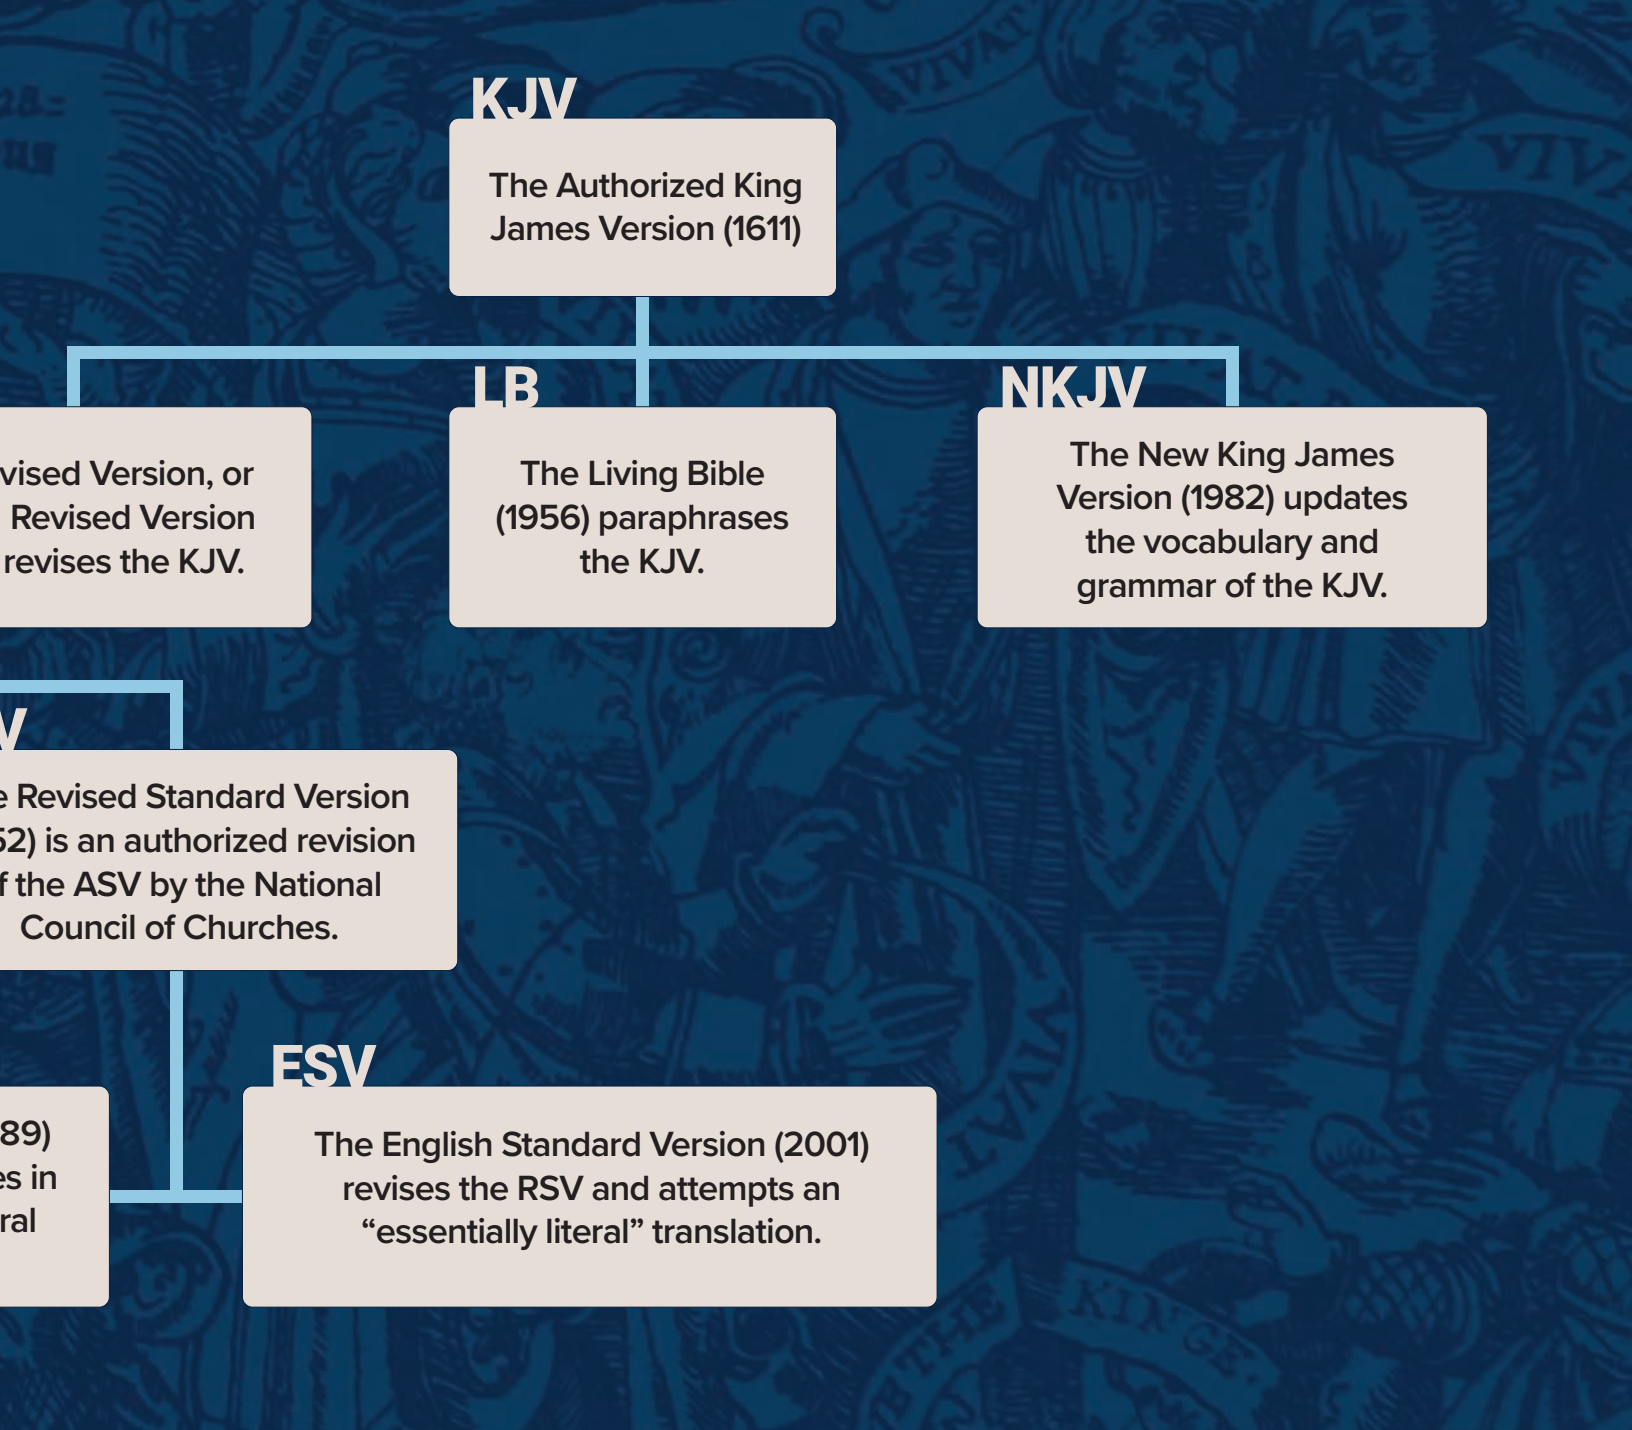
KJV

The Authorized King James Version (1611)

vised Version, or Revised Version revises the KJV.

LB

The Living Bible (1956) paraphrases the KJV.

NKJV

The New King James Version (1982) updates the vocabulary and grammar of the KJV.

V

e Revised Standard Version 52) is an authorized revision f the ASV by the National Council of Churches.

89) es in ral

ESV

The English Standard Version (2001) revises the RSV and attempts an "essentially literal" translation.

VIVAT

VIV

VIVAT

THE KINGE